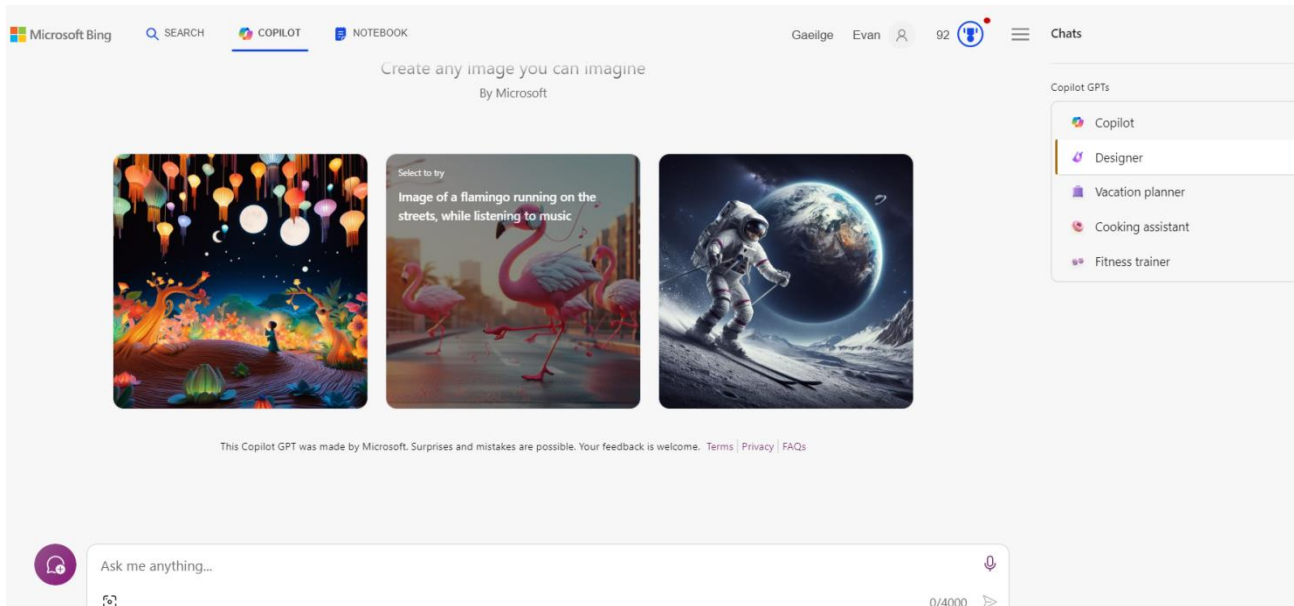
Microsoft Bing SEARCH COPILOT NOTEBOOK Gaeilge Evan 92

Chats

Create any image you can imagine
By Microsoft

Copilot GPTs

Copilot
Designer
Vacation planner
Cooking assistant
Fitness trainer

Select to try
Image of a flamingo running on the streets, while listening to music

This Copilot GPT was made by Microsoft. Surprises and mistakes are possible. Your feedback is welcome. Terms | Privacy | FAQs

Ask me anything...

0/4000